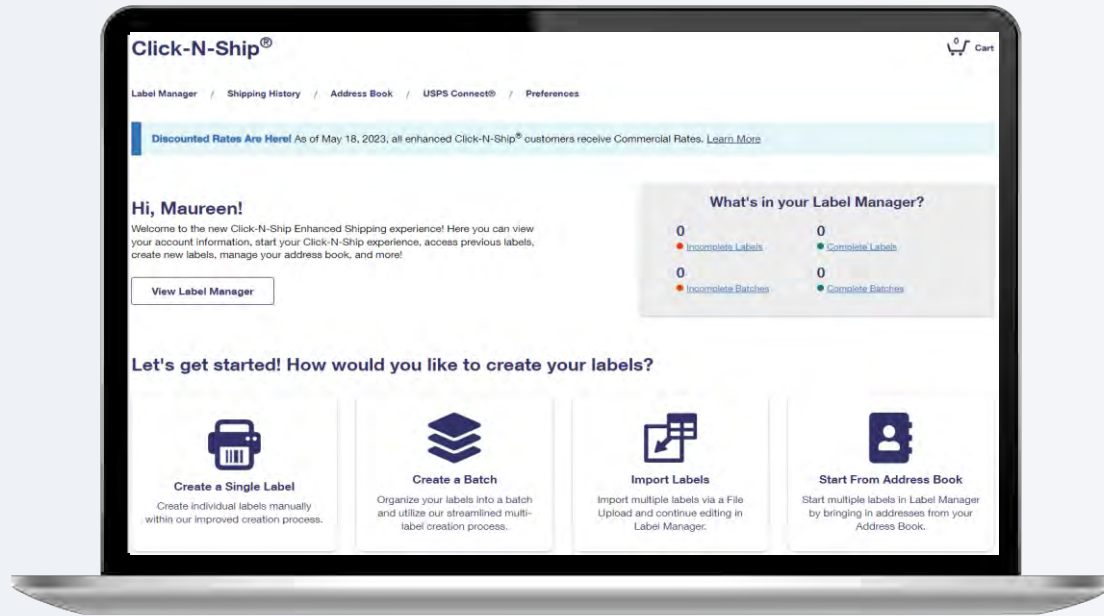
Click-N-Ship®

0 Cart

Label Manager / Shipping History / Address Book / USPS Connect® / Preferences

Discounted Rates Are Here! As of May 18, 2023, all enhanced Click-N-Ship® customers receive Commercial Rates. Learn More

Hi, Maureen!

Welcome to the new Click-N-Ship Enhanced Shipping experience! Here you can view your account information, start your Click-N-Ship experience, access previous labels, create new labels, manage your address book, and more!

View Label Manager

What's in your Label Manager?

0
Incomplete Labels

0
Complete Labels

0
Incomplete Batches

0
Complete Batches

Let's get started! How would you like to create your labels?

Create a Single Label
Create individual labels manually within our improved creation process.

Create a Batch
Organize your labels into a batch and utilize our streamlined multi-label creation process.

Import Labels
Import multiple labels via a File Upload and continue editing in Label Manager.

Start From Address Book
Start multiple labels in Label Manager by bringing in addresses from your Address Book.